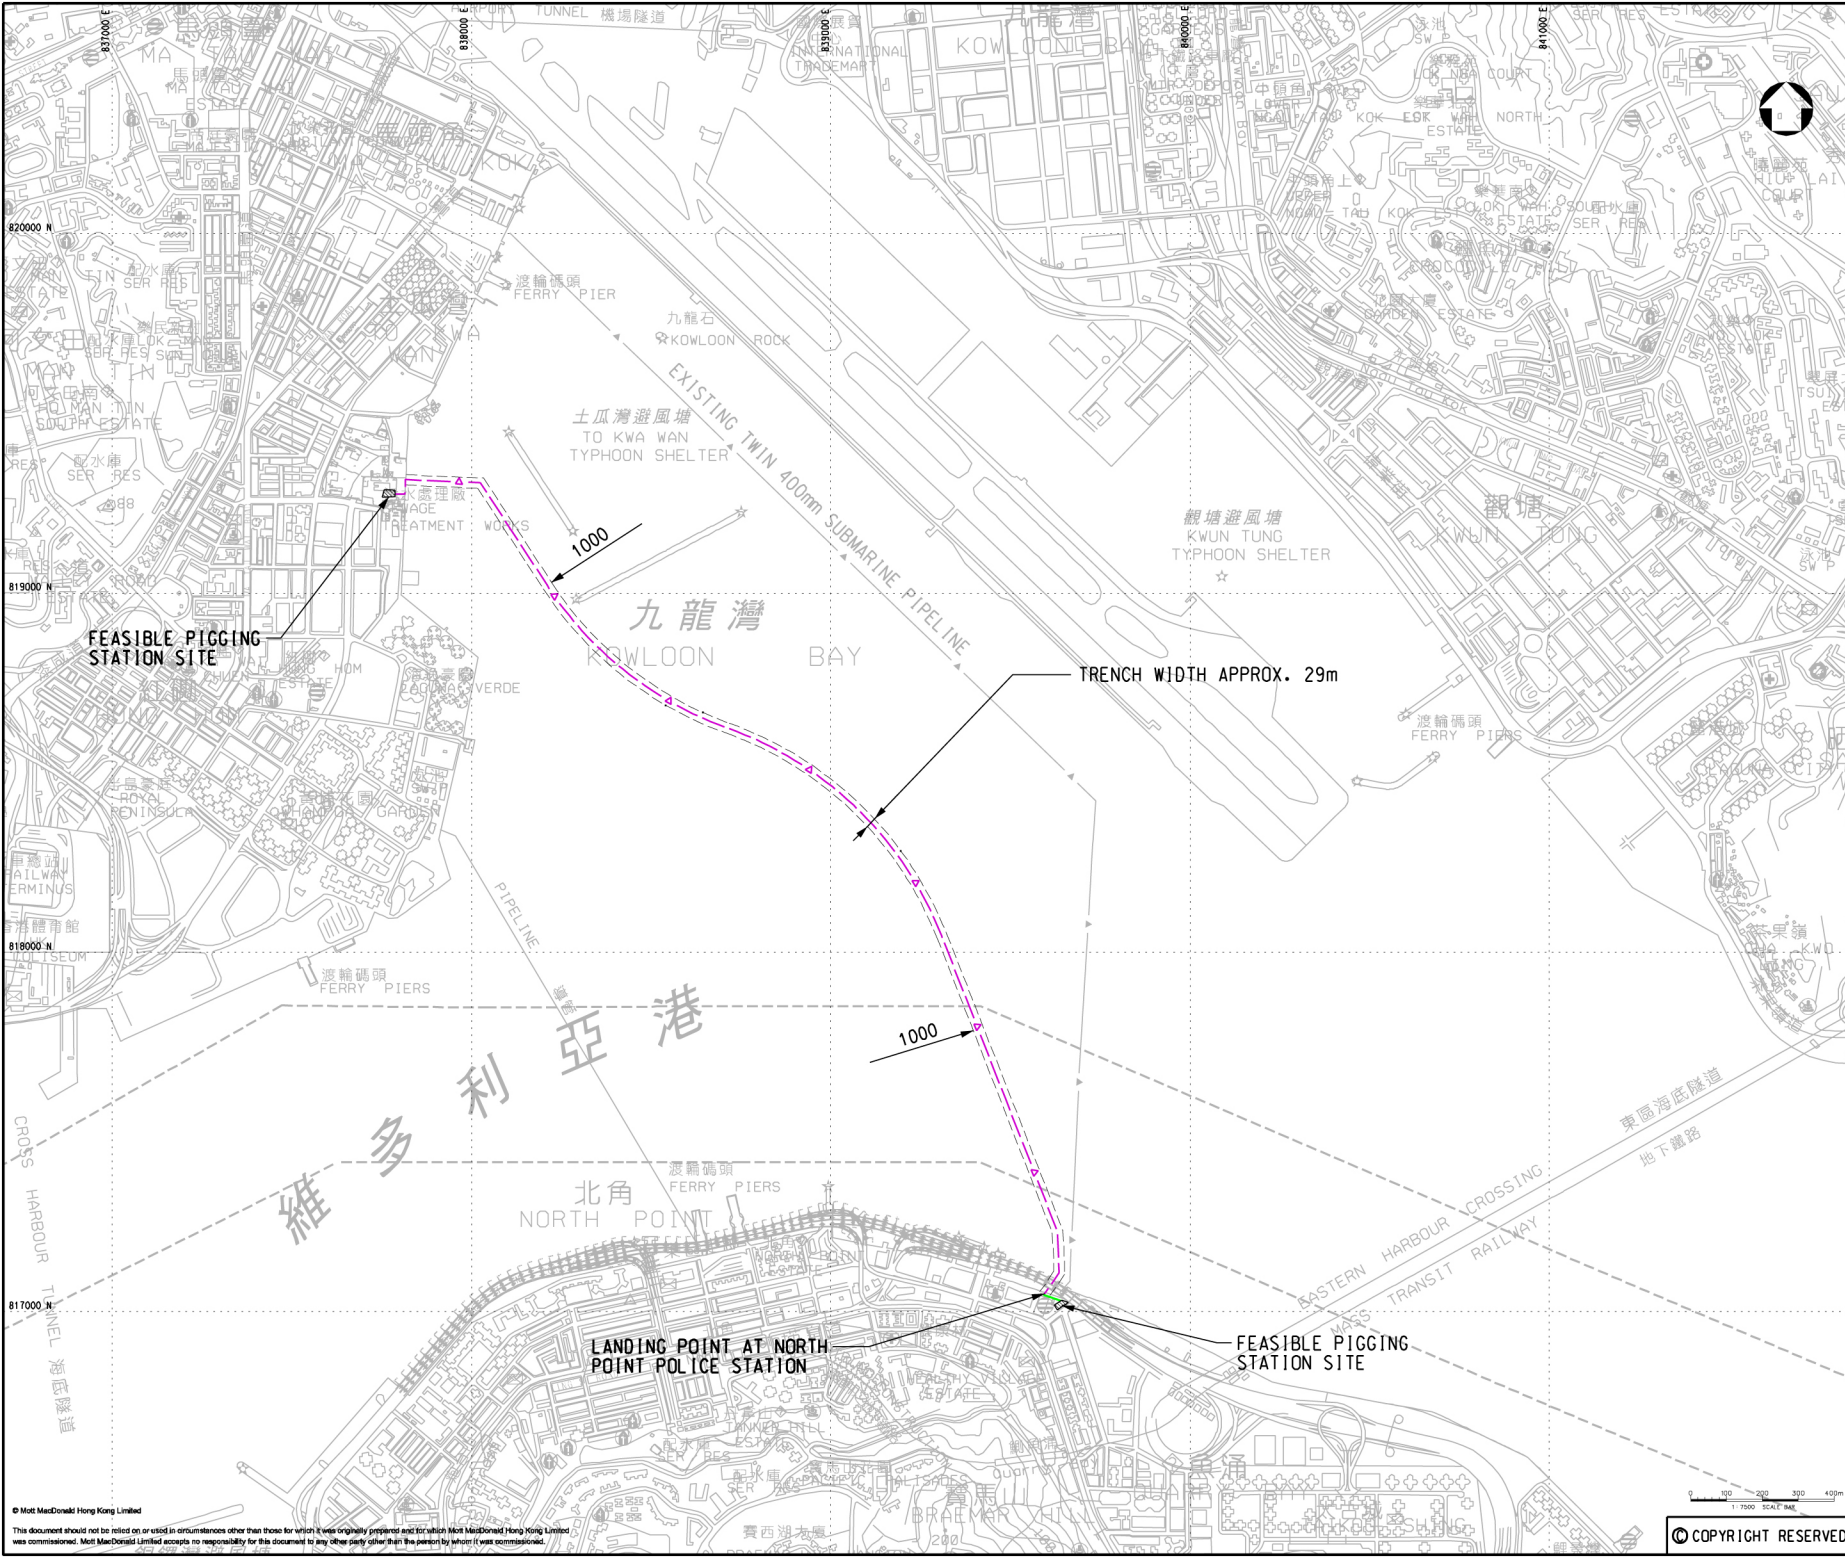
837000 E
838000 E
839000 E
840000 E
841000 E
820000 N
819000 N
818000 N
817000 N

AIRPORT TUNNEL 機場隧道
INTERNATIONAL TRADEMART
KOWLOON BAY
MA TAU KOK
MA TAU WAI ESTATE
LOK NGA COURT
NGAU TAU KOK
LOK WAH NORTH ESTATE
LOK WAH SOUTH ESTATE
HIU LAI COURT
渡輪碼頭
FERRY PIER
九龍石
KOWLOON ROCK
TO KWA WAN
HO MAN TIN
HO MAN TIN SOUTH ESTATE
土瓜灣避風塘
TO KWA WAN TYPHOON SHELTER
EXISTING TWIN 400mm SUBMARINE PIPELINE
SEWAGE TREATMENT WORKS
1000
觀塘避風塘
KWUN TONG TYPHOON SHELTER
觀塘
KWUN TONG
九龍灣
KOWLOON BAY
FEASIBLE PIGGING STATION SITE
LAGUNA VERDE
TRENCH WIDTH APPROX. 29m
渡輪碼頭
FERRY PIERS
ROYAL PENINSULA
WHAMPOA GARDEN
RAILWAY TERMINUS
COLISEUM
PIPELINE
渡輪碼頭
FERRY PIERS
1000
維多利亞港
CROSS HARBOUR TUNNEL 海底隧道
渡輪碼頭
FERRY PIERS
北角
NORTH POINT
東區海底隧道
EASTERN HARBOUR CROSSING
地下鐵路
MASS TRANSIT RAILWAY
LANDING POINT AT NORTH POINT POLICE STATION
FEASIBLE PIGGING STATION SITE
BRAEMAR HILL
TANNER HILL
© Mott MacDonald Hong Kong Limited
This document should not be relied on or used in circumstances other than those for which it was originally prepared and for which Mott MacDonald Hong Kong Limited was commissioned. Mott MacDonald Limited accepts no responsibility for this document to any other party other than the person by whom it was commissioned.
0 100 200 300 400m
1:7500 SCALE BAR
© COPYRIGHT RESERVED